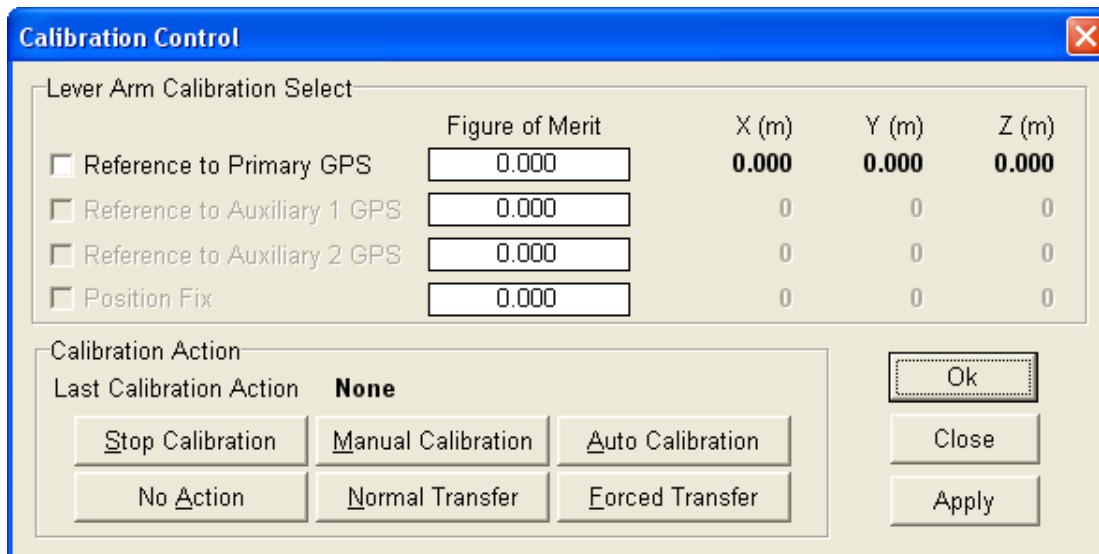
Calibration Control

Lever Arm Calibration Select

| | Figure of Merit | X (m) | Y (m) | Z (m) |
|---|---|---|---|---|
| Reference to Primary GPS | 0.000 | 0.000 | 0.000 | 0.000 |
| Reference to Auxiliary 1 GPS | 0.000 | 0 | 0 | 0 |
| Reference to Auxiliary 2 GPS | 0.000 | 0 | 0 | 0 |
| Position Fix | 0.000 | 0 | 0 | 0 |

Calibration Action

Last Calibration Action None

Stop Calibration
Manual Calibration
Auto Calibration
No Action
Normal Transfer
Forced Transfer

Ok
Close
Apply